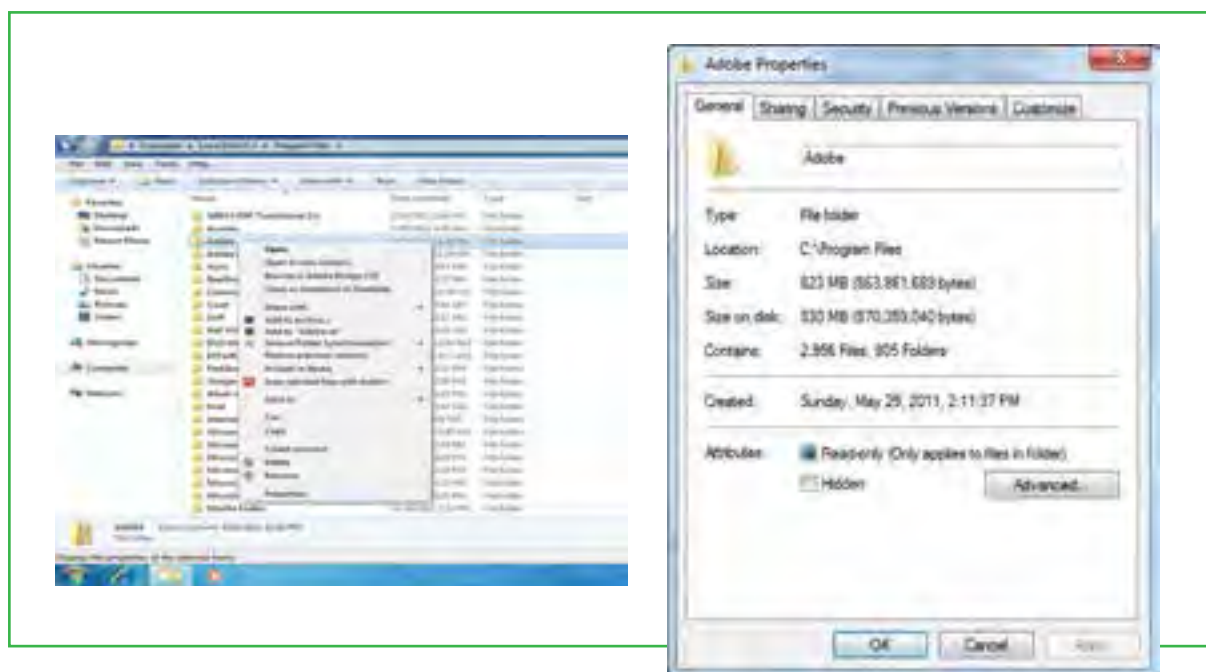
Adobe Properties

General | Sharing | Security | Previous Versions | Customize

Adobe

Type: File folder

Location: C:\Program Files

Size: 823 MB (863,861,689 bytes)

Size on disk: 830 MB (870,350,040 bytes)

Contains: 2,956 Files, 905 Folders

Created: Sunday, May 29, 2011, 2:11:37 PM

Attributes: Read-only (Only applies to files in folder)

Hidden

Advanced...

OK Cancel Apply

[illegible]